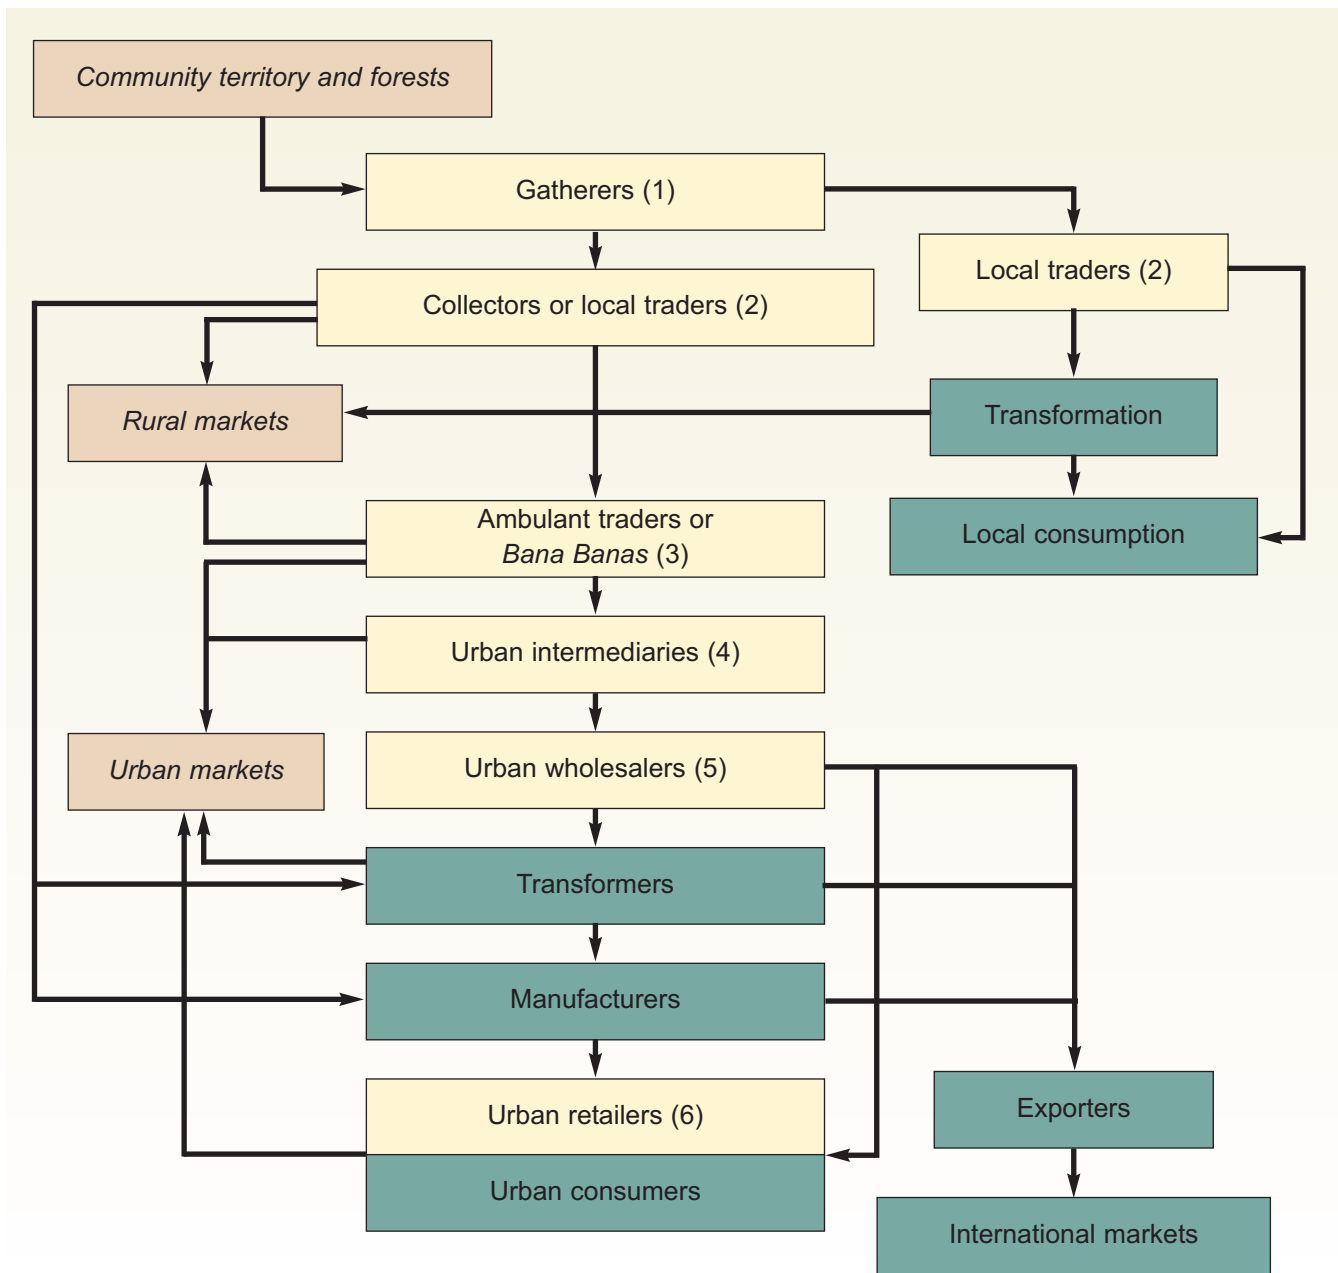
Community territory and forests

Gatherers (1)

Local traders (2)

Collectors or local traders (2)

Rural markets

Transformation

Ambulant traders or Bana Banas (3)

Local consumption

Urban intermediaries (4)

Urban markets

Urban wholesalers (5)

Transformers

Manufacturers

Urban retailers (6)

Exporters

Urban consumers

International markets